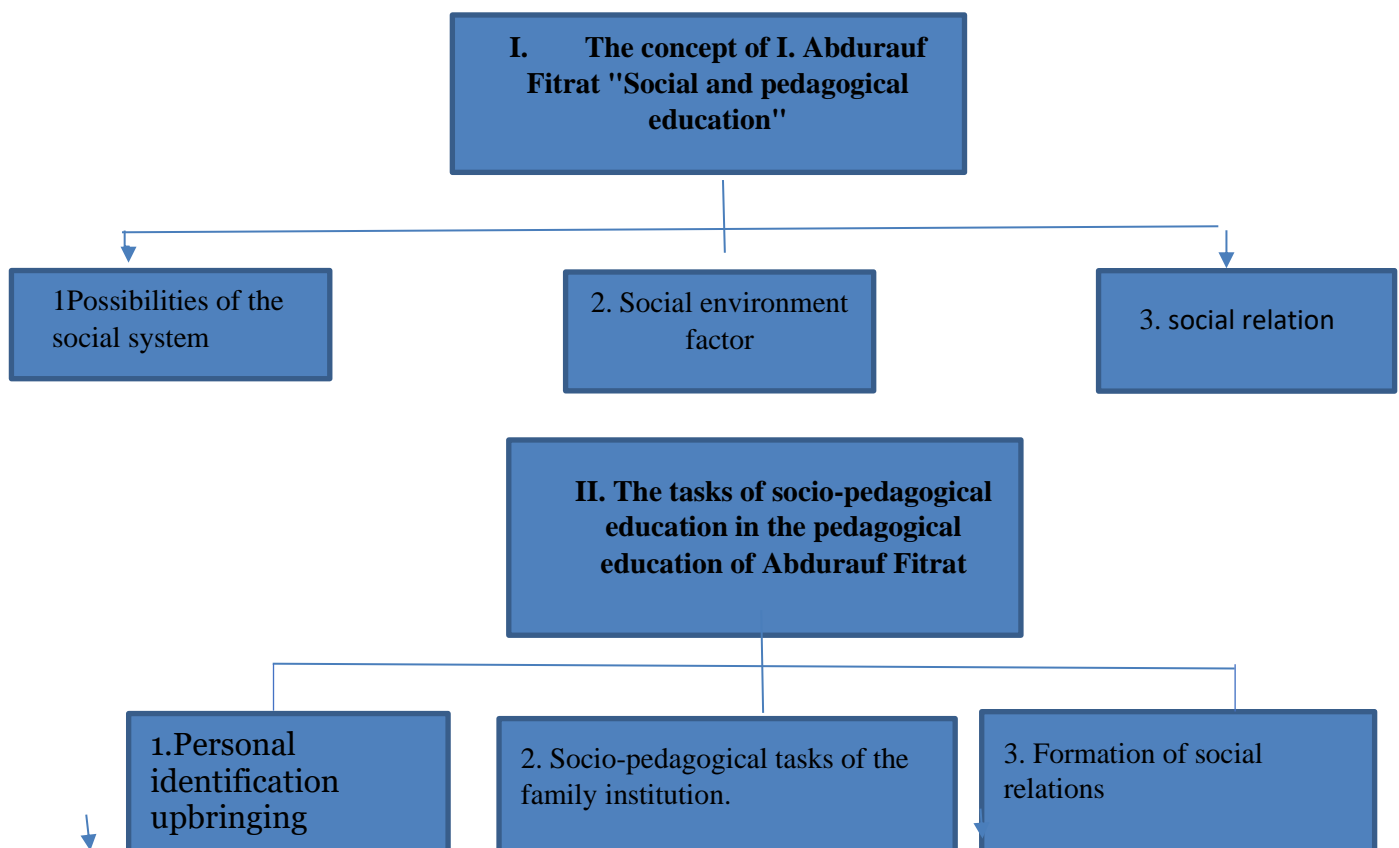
I. The concept of I. Abdurauf Fitrat "Social and pedagogical education"

1Possibilities of the social system

2. Social environment factor

3. social relation

II. The tasks of socio-pedagogical education in the pedagogical education of Abdurauf Fitrat

1.Personal identification upbringing

2. Socio-pedagogical tasks of the family institution.

3. Formation of social relations